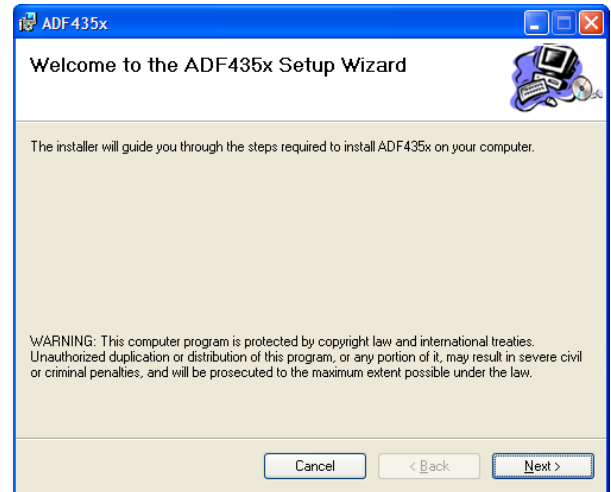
ADF435x

Welcome to the ADF435x Setup Wizard

The installer will guide you through the steps required to install ADF435x on your computer.

WARNING: This computer program is protected by copyright law and international treaties. Unauthorized duplication or distribution of this program, or any portion of it, may result in severe civil or criminal penalties, and will be prosecuted to the maximum extent possible under the law.

Cancel

< Back

Next >